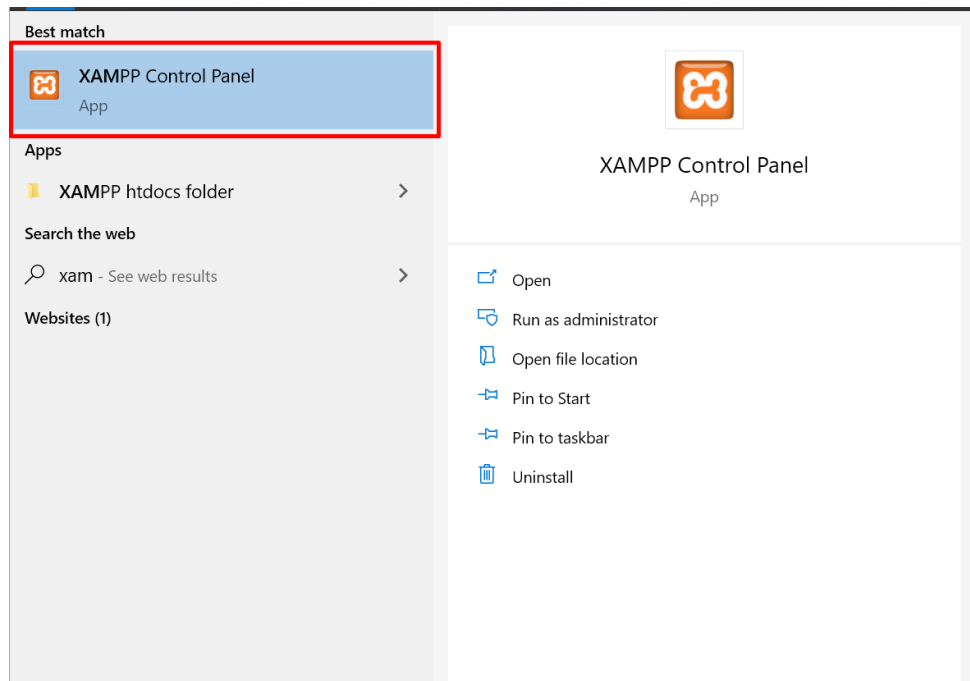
Best match

XAMPP Control Panel
App

Apps

XAMPP htdocs folder

Search the web

xam - See web results

Websites (1)

XAMPP Control Panel
App

Open

Run as administrator

Open file location

Pin to Start

Pin to taskbar

Uninstall